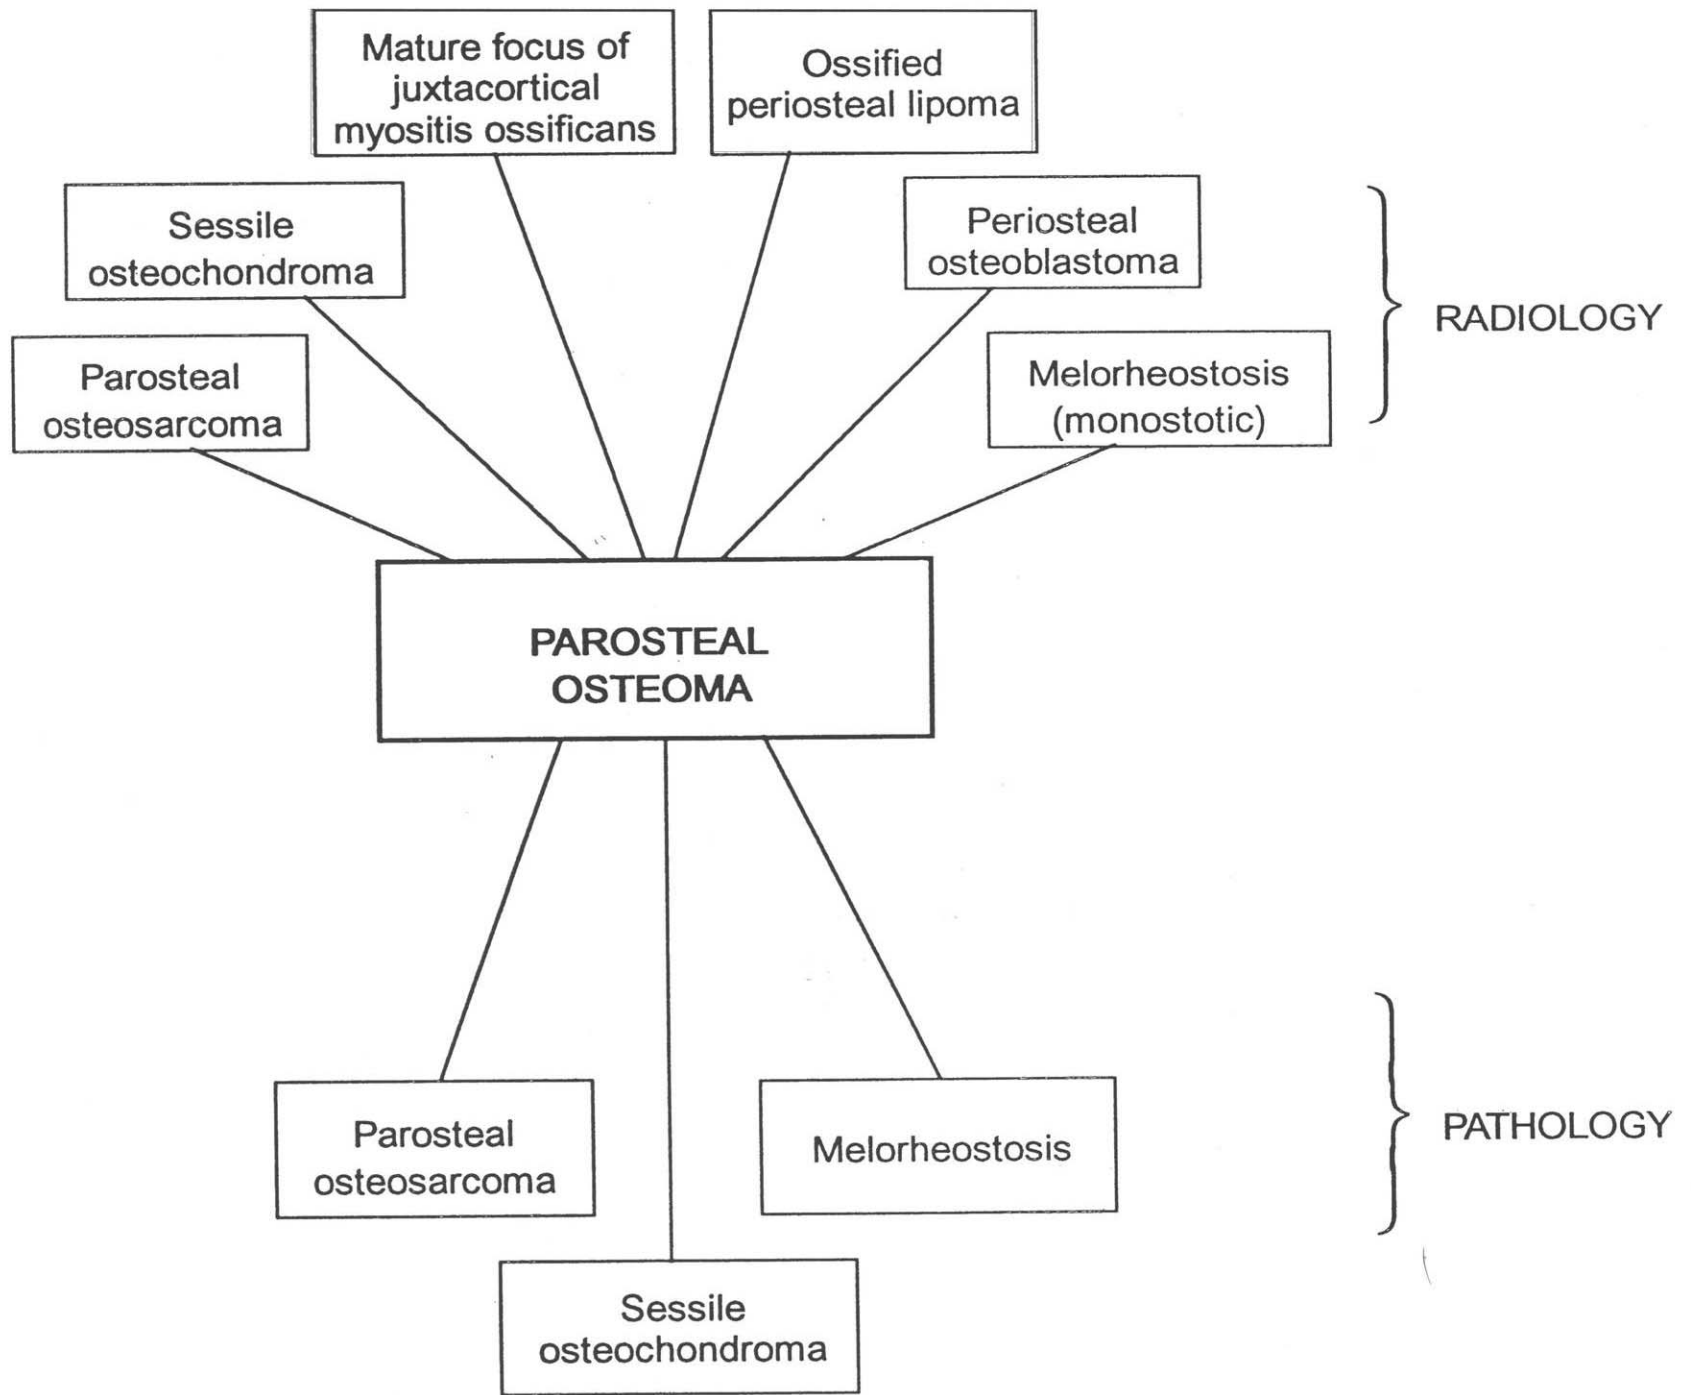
Mature focus of juxtacortical myositis ossificans

Ossified periosteal lipoma

Sessile osteochondroma

Periosteal osteoblastoma

RADIOLOGY

Parosteal osteosarcoma

Melorheostosis (monostotic)

PAROSTEAL OSTEOMA

PATHOLOGY

Parosteal osteosarcoma

Melorheostosis

Sessile osteochondroma